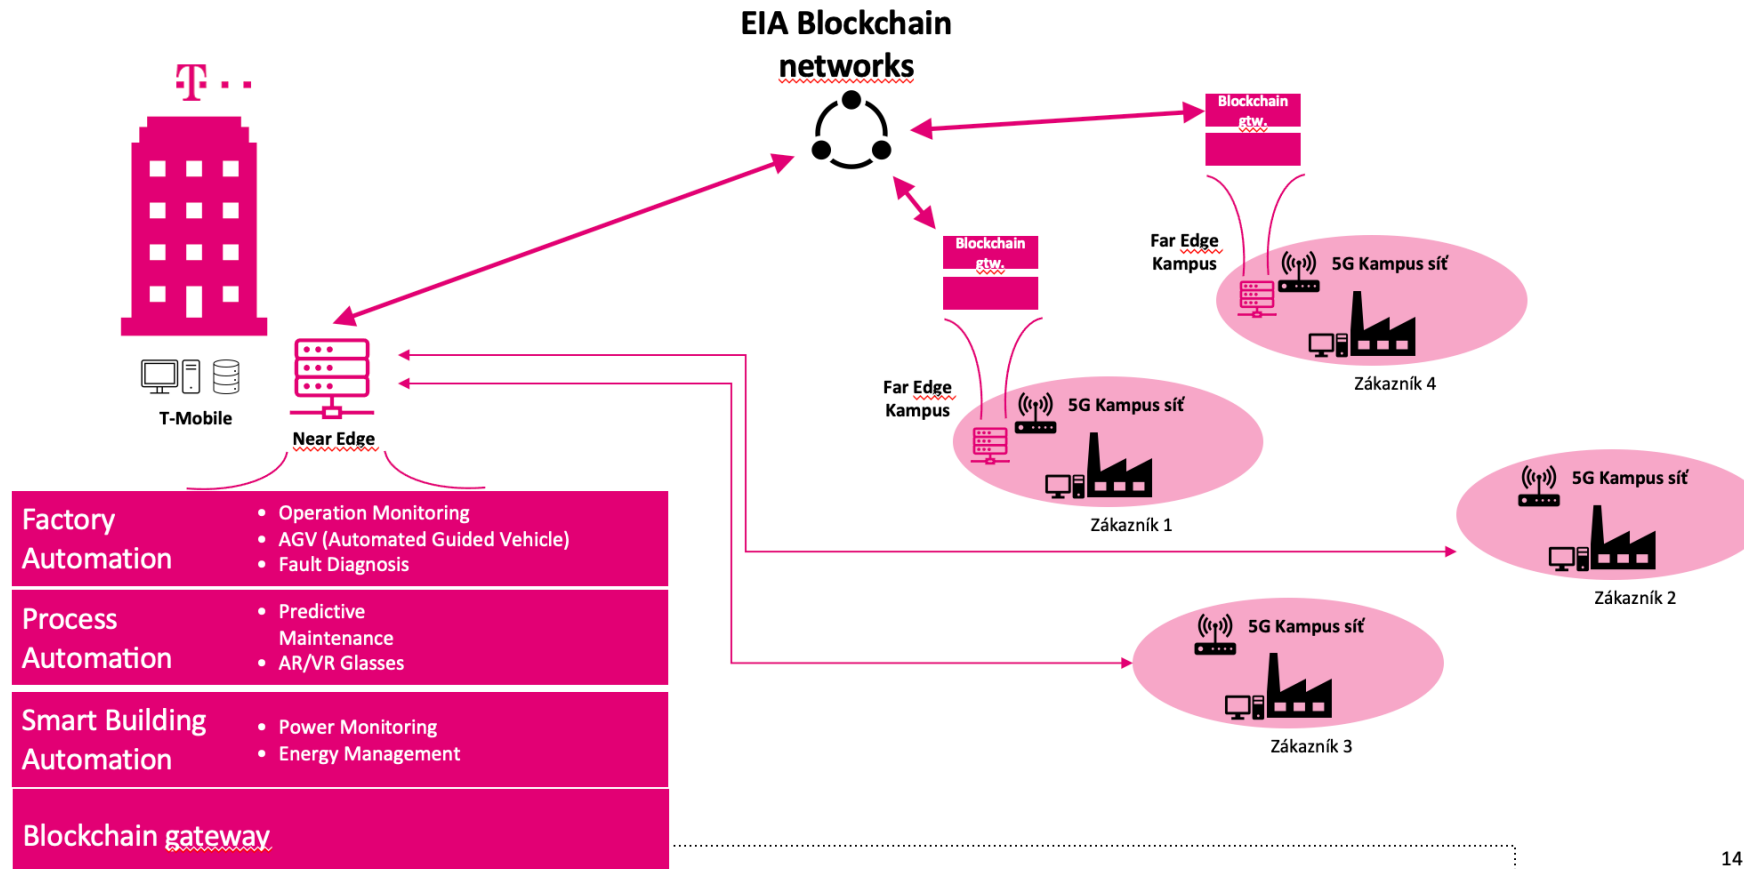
EIA Blockchain networks

T · ·

T-Mobile

Near Edge

Blockchain gtw.

Blockchain gtw.

Far Edge Kampus

5G Kampus síť

Zákazník 4

Far Edge Kampus

5G Kampus síť

Zákazník 1

5G Kampus síť

Zákazník 2

5G Kampus síť

Zákazník 3

Factory Automation

- Operation Monitoring
- AGV (Automated Guided Vehicle)
- Fault Diagnosis

Process Automation

- Predictive Maintenance
- AR/VR Glasses

Smart Building Automation

- Power Monitoring
- Energy Management

Blockchain gateway

14